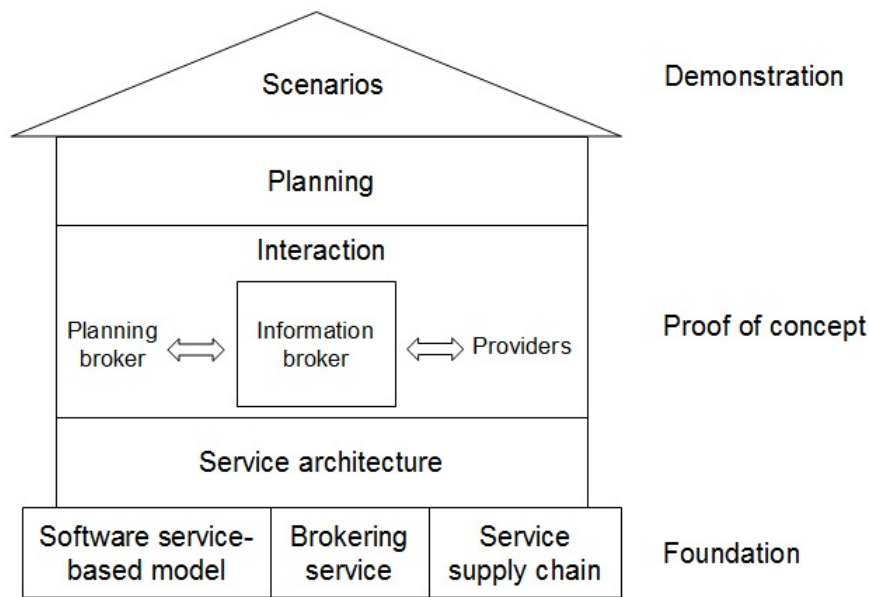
Scenarios

Demonstration

Planning

Interaction

Planning broker

Information broker

Providers

Proof of concept

Service architecture

Software service-based model

Brokering service

Service supply chain

Foundation